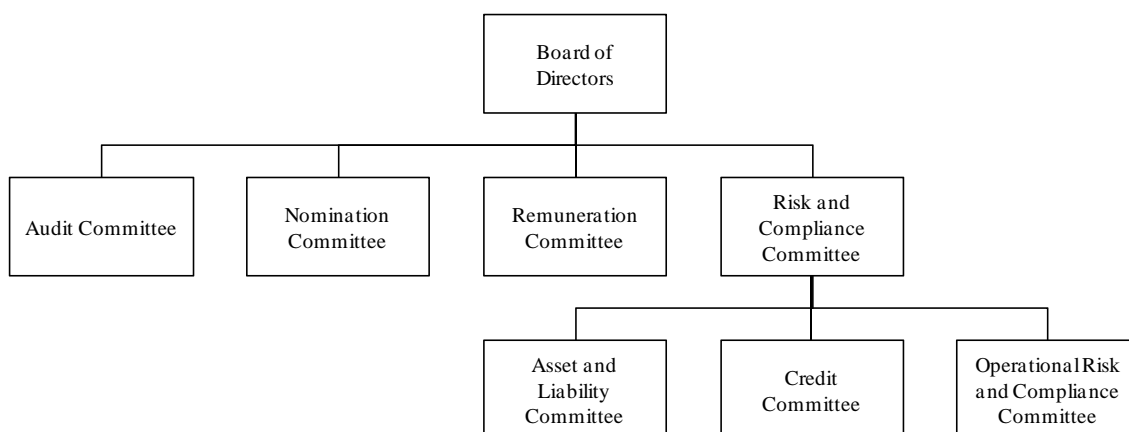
Board of Directors

Audit Committee

Nomination Committee

Remuneration Committee

Risk and Compliance Committee

Asset and Liability Committee

Credit Committee

Operational Risk and Compliance Committee